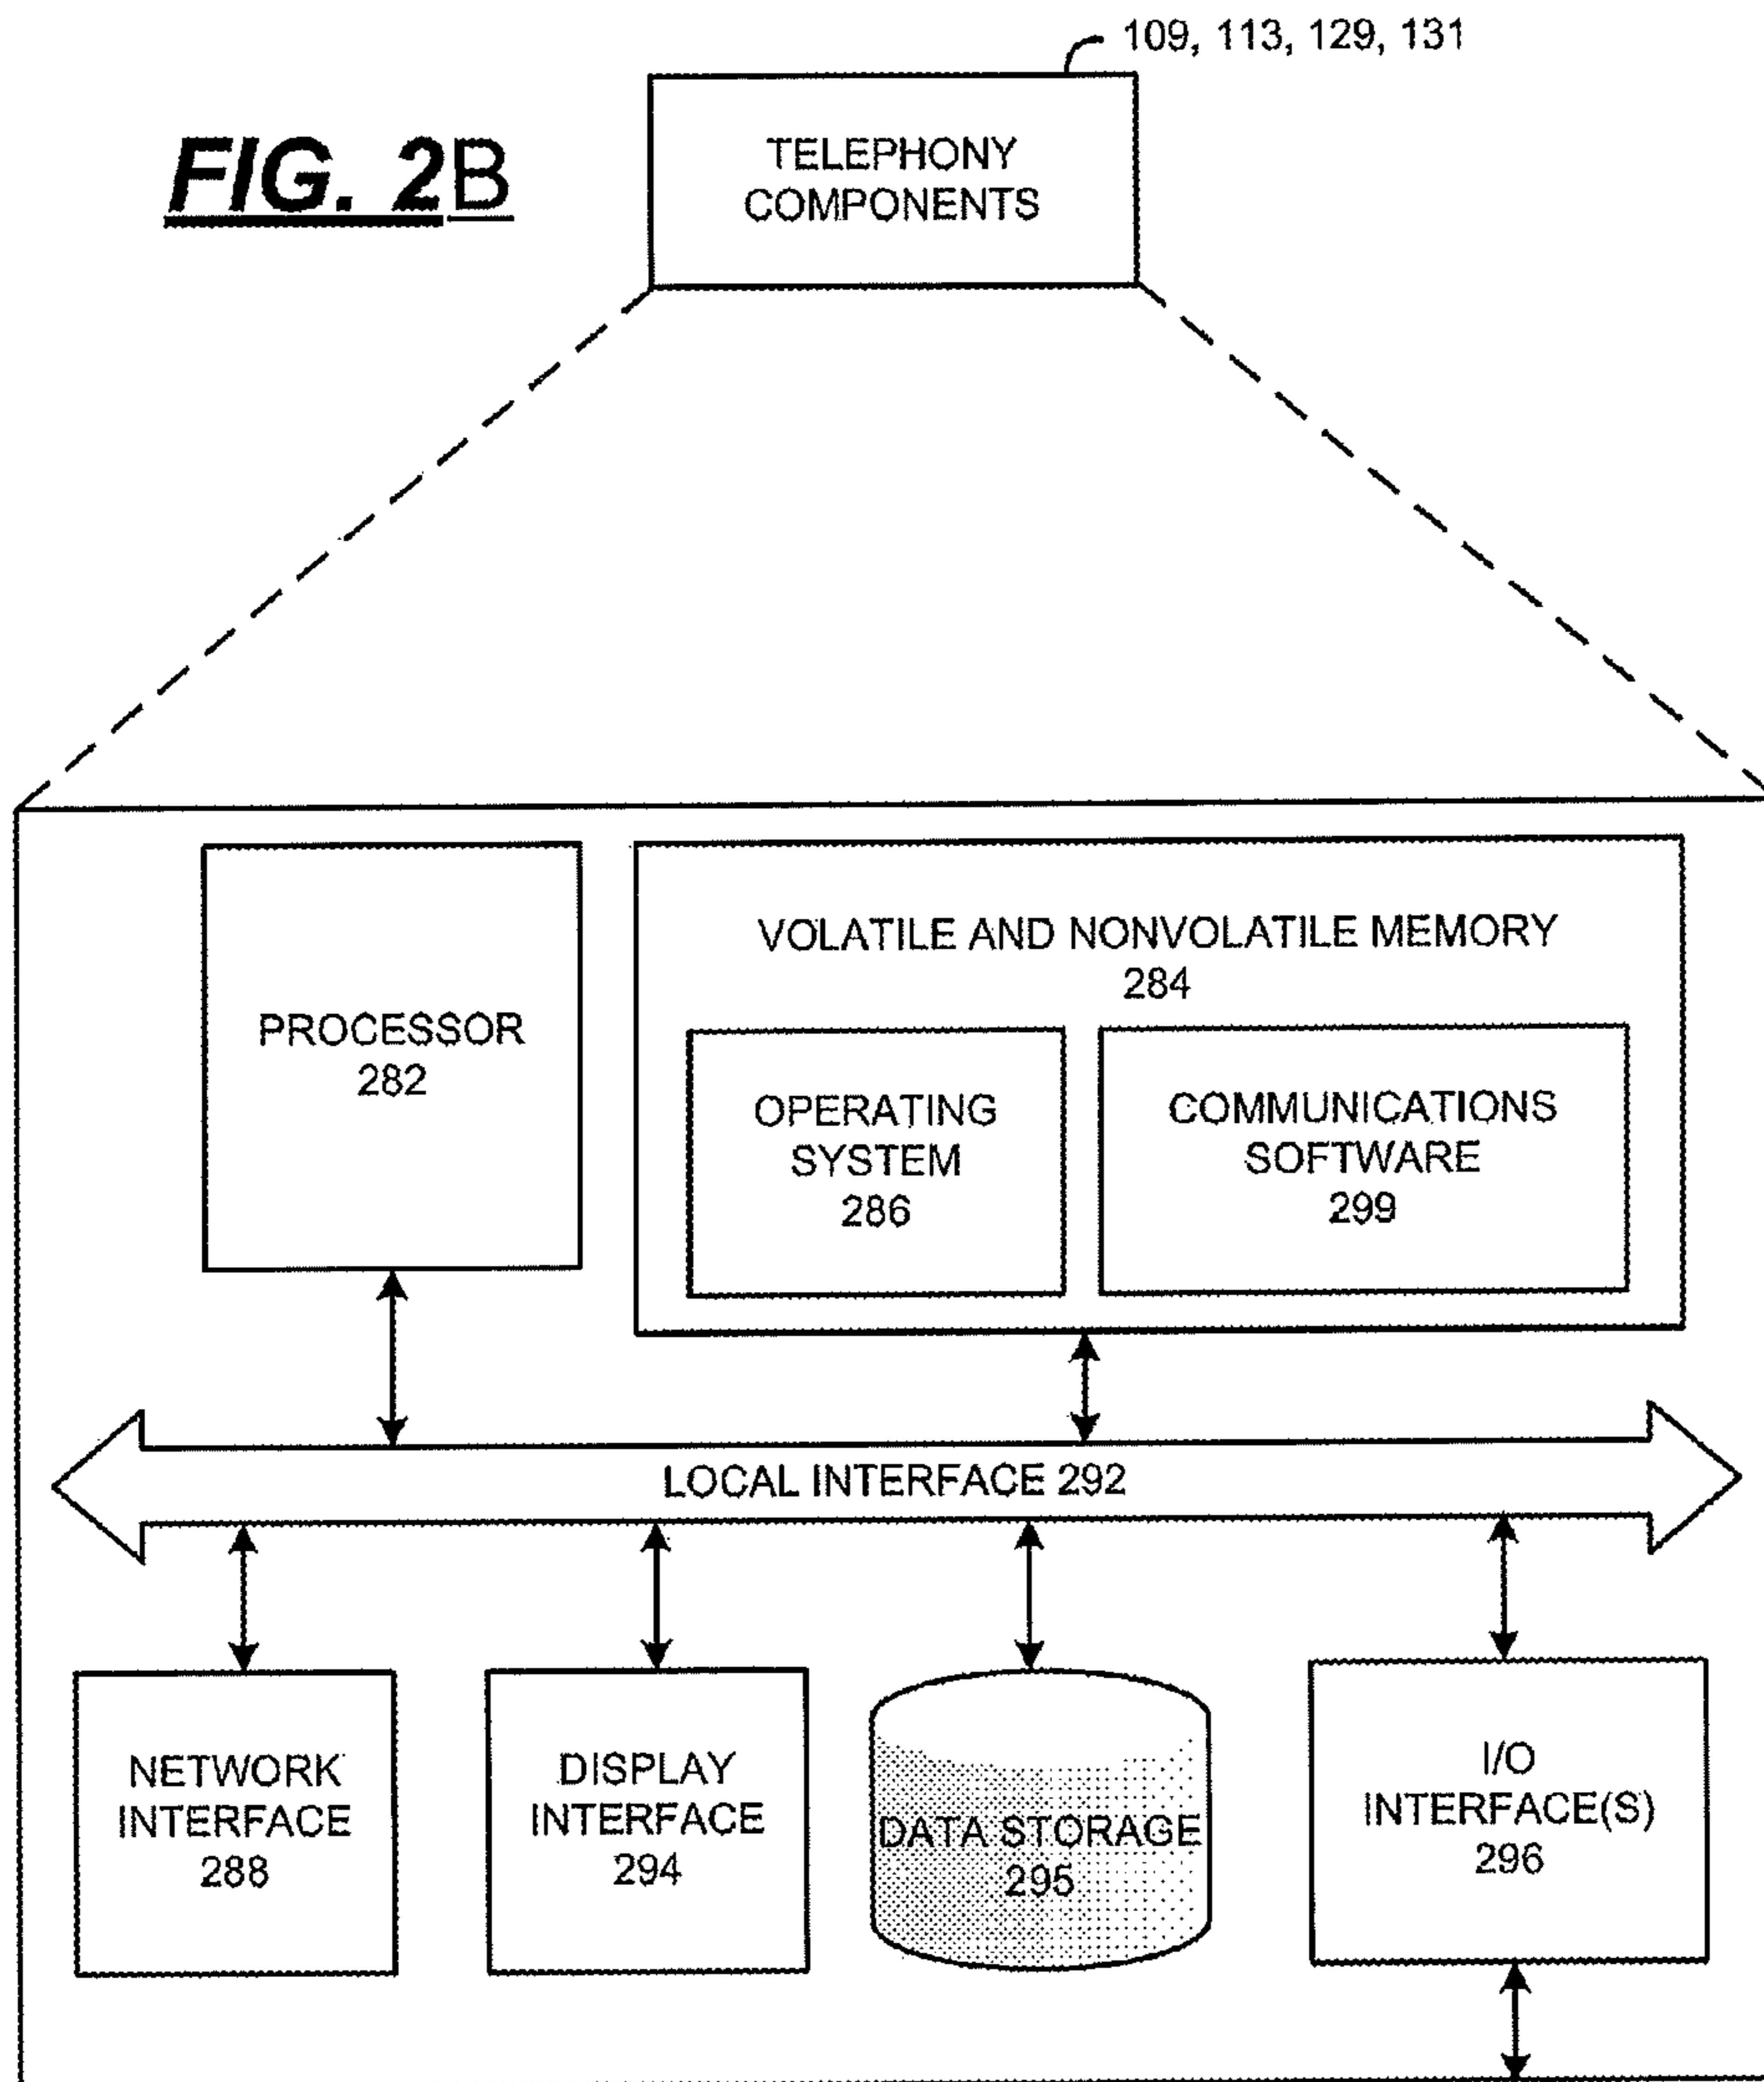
FIG. 2B

109, 113, 129, 131

TELEPHONY COMPONENTS

PROCESSOR 282

VOLATILE AND NONVOLATILE MEMORY 284

OPERATING SYSTEM 286

COMMUNICATIONS SOFTWARE 299

LOCAL INTERFACE 292

NETWORK INTERFACE 288

DISPLAY INTERFACE 294

DATA STORAGE 295

I/O INTERFACE(S) 296